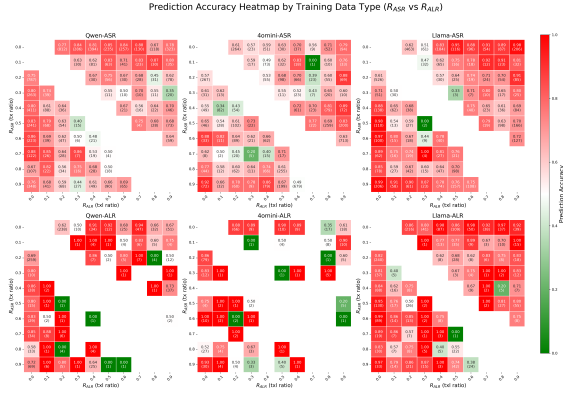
Prediction Accuracy Heatmap by Training Data Type ($R_{ASR}$ vs $R_{ALR}$)

Qwen-ASR

4omini-ASR

Llama-ASR

Qwen-ALR

4omini-ALR

Llama-ALR

$R_{ASR}$ (tx ratio)

$R_{ALR}$ (tol ratio)

0.0
0.1
0.2
0.3
0.4
0.5
0.6
0.7
0.8
0.9

Prediction Accuracy

1.0
0.8
0.6
0.4
0.2
0.0

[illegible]